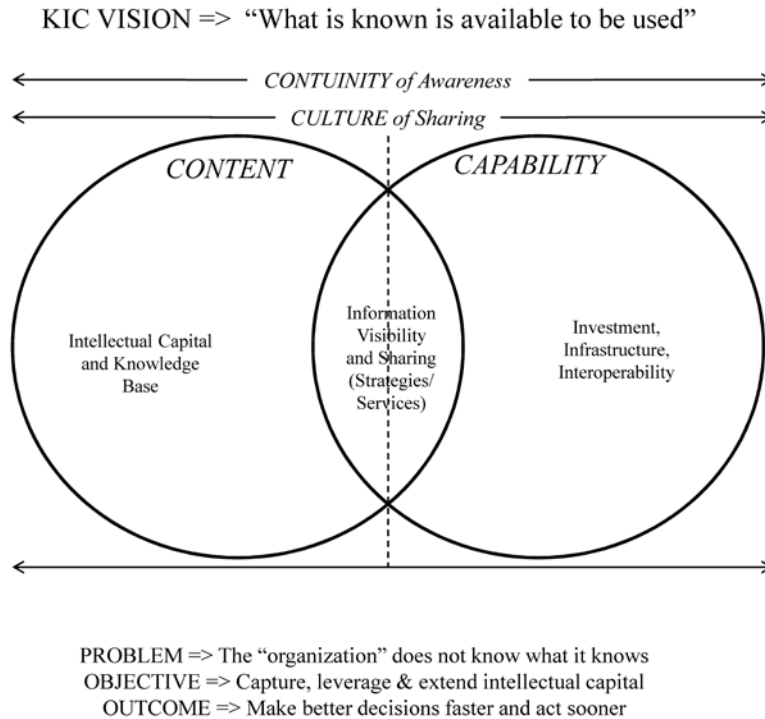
KIC VISION => "What is known is available to be used"

CONTUINITY of Awareness

CULTURE of Sharing

CONTENT

CAPABILITY

Intellectual Capital and Knowledge Base

Information Visibility and Sharing (Strategies/ Services)

Investment, Infrastructure, Interoperability

PROBLEM => The "organization" does not know what it knows
OBJECTIVE => Capture, leverage & extend intellectual capital
OUTCOME => Make better decisions faster and act sooner